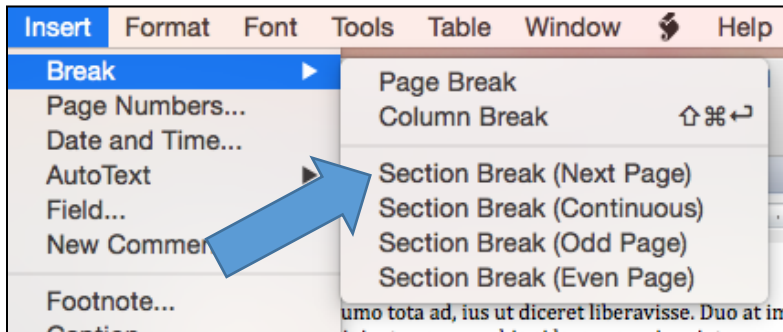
Insert Format Font Tools Table Window Help

Break
Page Numbers...
Date and Time...
AutoText
Field...
New Commen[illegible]

Footnote...
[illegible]

Page Break
Column Break ⇧⌘↩
Section Break (Next Page)
Section Break (Continuous)
Section Break (Odd Page)
Section Break (Even Page)

umo tota ad, ius ut diceret liberavisse. Duo at in